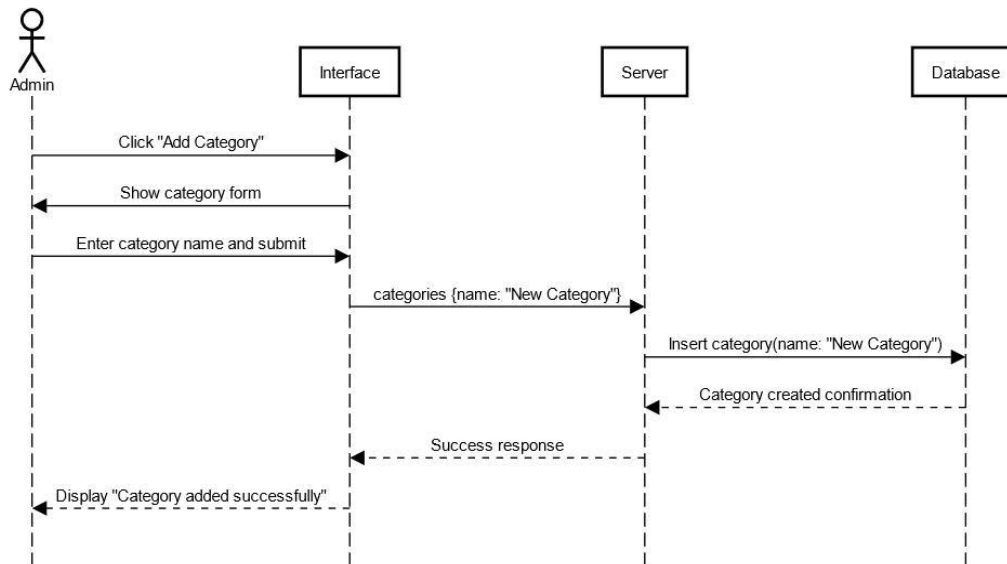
Admin

Interface

Server

Database

Click "Add Category"

Show category form

Enter category name and submit

categories {name: "New Category"}

Insert category(name: "New Category")

Category created confirmation

Success response

Display "Category added successfully"